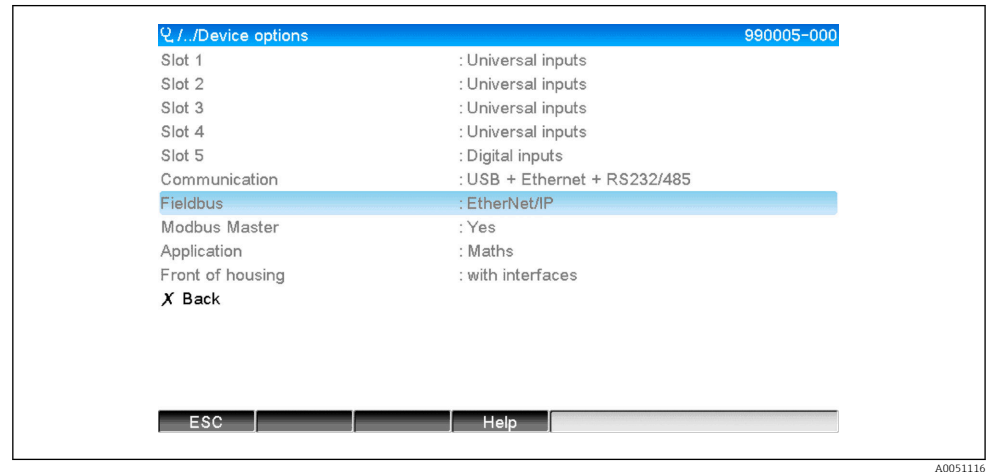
/../Device options 990005-000

| | |
|---|---|
| Slot 1 | : Universal inputs |
| Slot 2 | : Universal inputs |
| Slot 3 | : Universal inputs |
| Slot 4 | : Universal inputs |
| Slot 5 | : Digital inputs |
| Communication | : USB + Ethernet + RS232/485 |
| Fieldbus | : EtherNet/IP |
| Modbus Master | : Yes |
| Application | : Maths |
| Front of housing | : with interfaces |

X Back

ESC Help

A0051116